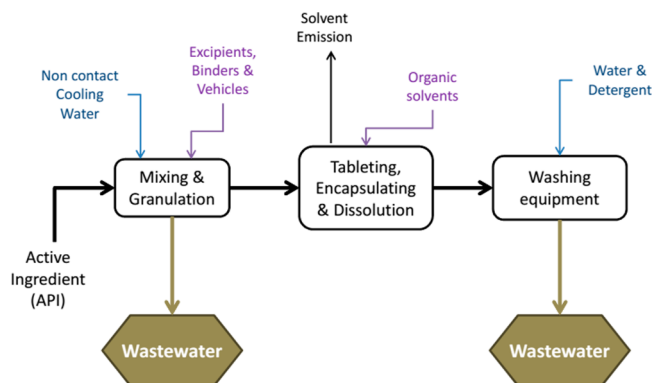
Solvent Emission

Excipients, Binders & Vehicles

Organic solvents

Non contact Cooling Water

Water & Detergent

Mixing & Granulation

Tableting, Encapsulating & Dissolution

Washing equipment

Active Ingredient (API)

Wastewater

Wastewater